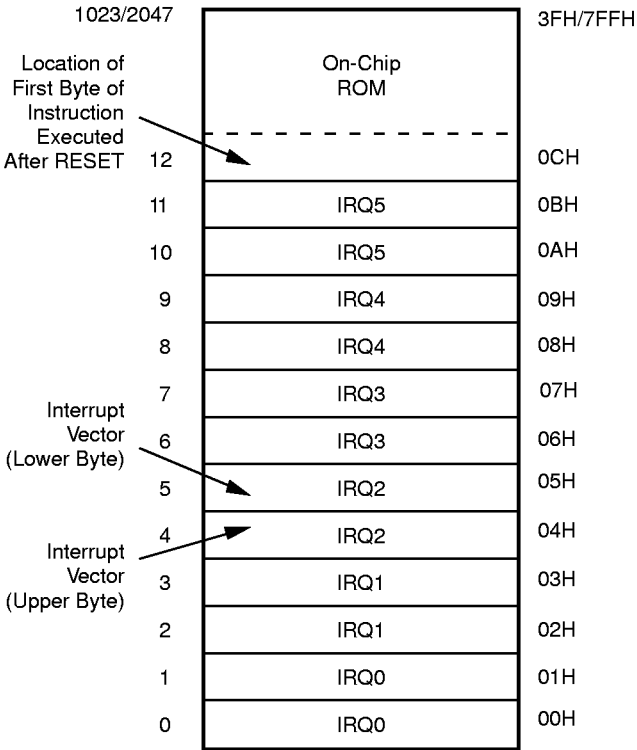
1023/2047

3FH/7FFH

On-Chip ROM

Location of First Byte of Instruction Executed After RESET

12 0CH

11 IRQ5 0BH

10 IRQ5 0AH

9 IRQ4 09H

8 IRQ4 08H

7 IRQ3 07H

Interrupt Vector (Lower Byte)

6 IRQ3 06H

5 IRQ2 05H

4 IRQ2 04H

Interrupt Vector (Upper Byte)

3 IRQ1 03H

2 IRQ1 02H

1 IRQ0 01H

0 IRQ0 00H